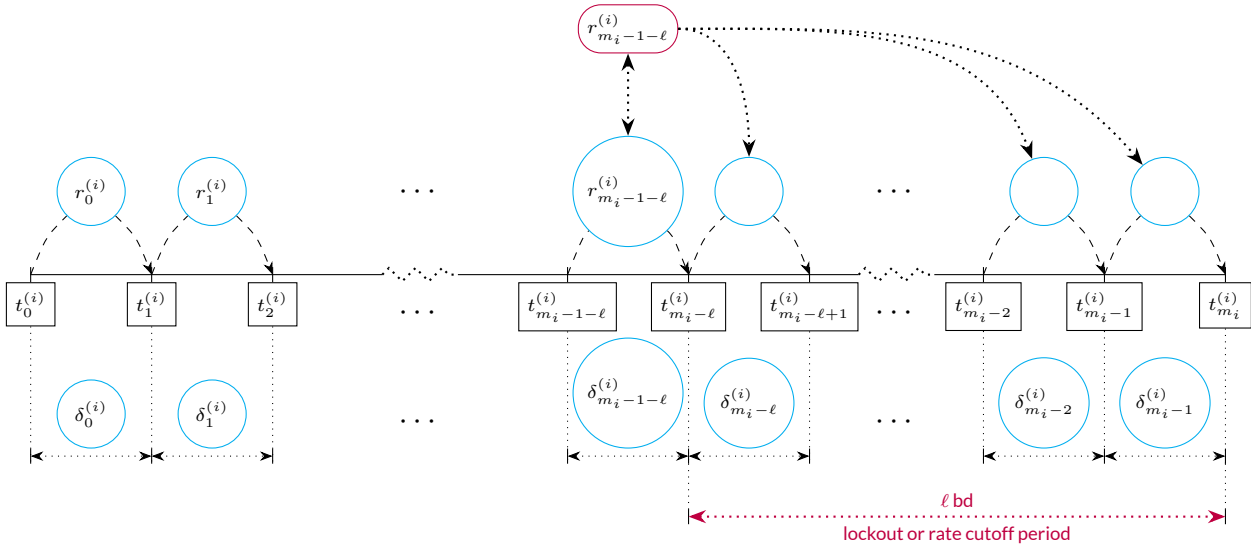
$r^{(i)}_{m_i-1-\ell}$

$r^{(i)}_0$ $r^{(i)}_1$ ... $r^{(i)}_{m_i-1-\ell}$ ...

$t^{(i)}_0$ $t^{(i)}_1$ $t^{(i)}_2$ ... $t^{(i)}_{m_i-1-\ell}$ $t^{(i)}_{m_i-\ell}$ $t^{(i)}_{m_i-\ell+1}$ ... $t^{(i)}_{m_i-2}$ $t^{(i)}_{m_i-1}$ $t^{(i)}_{m_i}$

$\delta^{(i)}_0$ $\delta^{(i)}_1$ ... $\delta^{(i)}_{m_i-1-\ell}$ $\delta^{(i)}_{m_i-\ell}$ ... $\delta^{(i)}_{m_i-2}$ $\delta^{(i)}_{m_i-1}$

$\ell$ bd

lockout or rate cutoff period